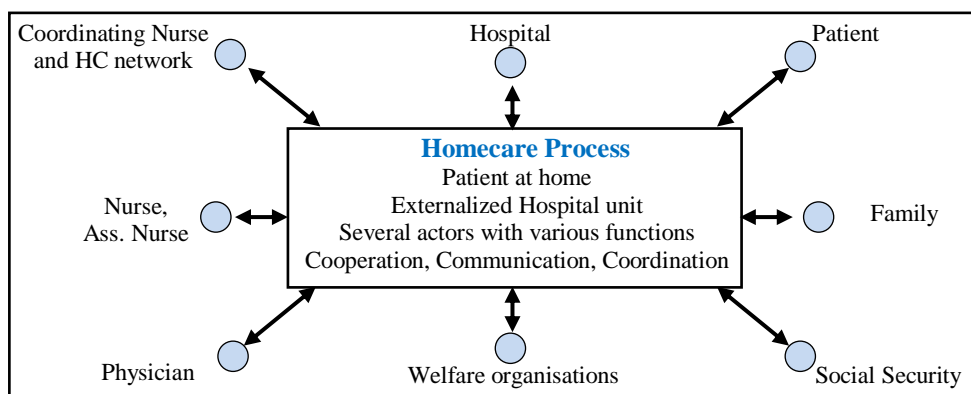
Coordinating Nurse and HC network

Hospital

Patient

Homecare Process
Patient at home
Externalized Hospital unit
Several actors with various functions
Cooperation, Communication, Coordination

Nurse, Ass. Nurse

Family

Physician

Welfare organisations

Social Security